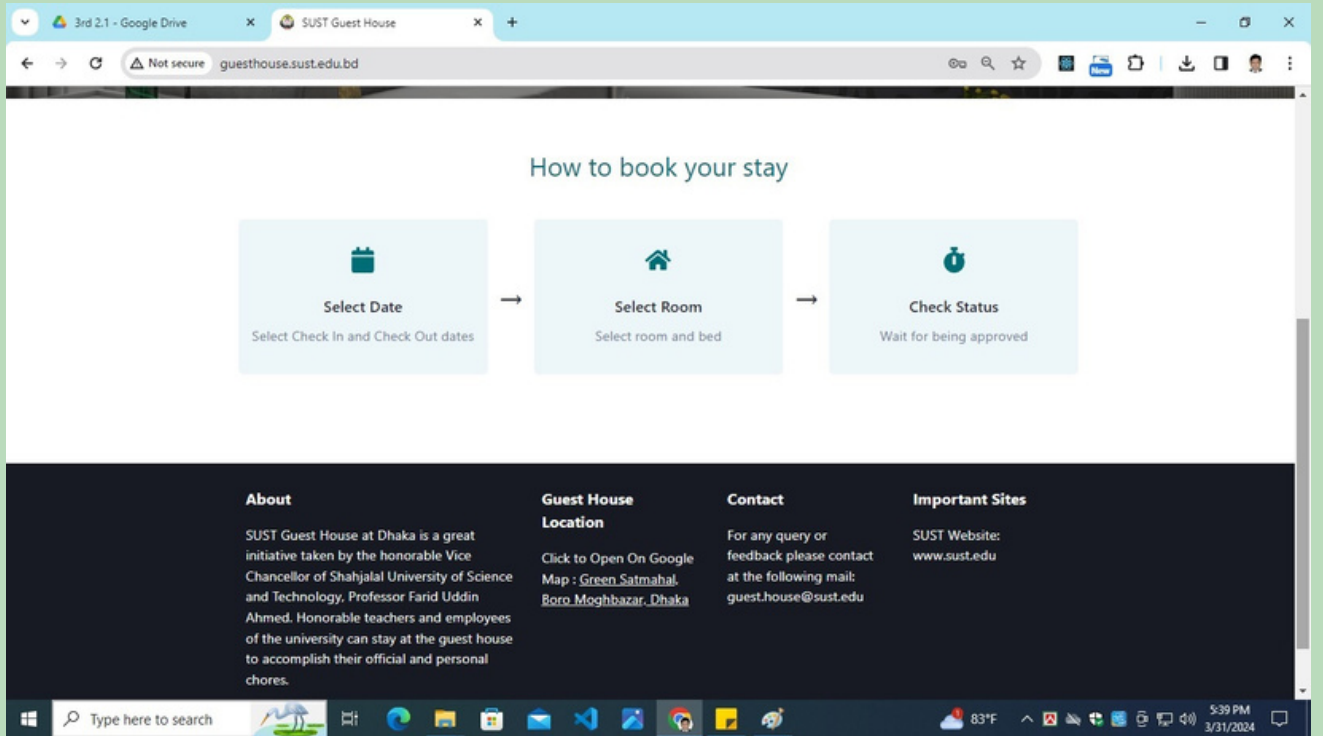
3rd 2.1 - Google Drive ×
SUST Guest House ×
+

Not secure guesthouse.sust.edu.bd

New

How to book your stay

Select Date
Select Check In and Check Out dates

→

Select Room
Select room and bed

→

Check Status
Wait for being approved

About
SUST Guest House at Dhaka is a great initiative taken by the honorable Vice Chancellor of Shahjalal University of Science and Technology, Professor Farid Uddin Ahmed. Honorable teachers and employees of the university can stay at the guest house to accomplish their official and personal chores.

Guest House Location
Click to Open On Google Map : Green Satmahal, Boro Moghbazar, Dhaka

Contact
For any query or feedback please contact at the following mail: guest.house@sust.edu

Important Sites
SUST Website: www.sust.edu

Type here to search
83°F
5:39 PM
3/31/2024